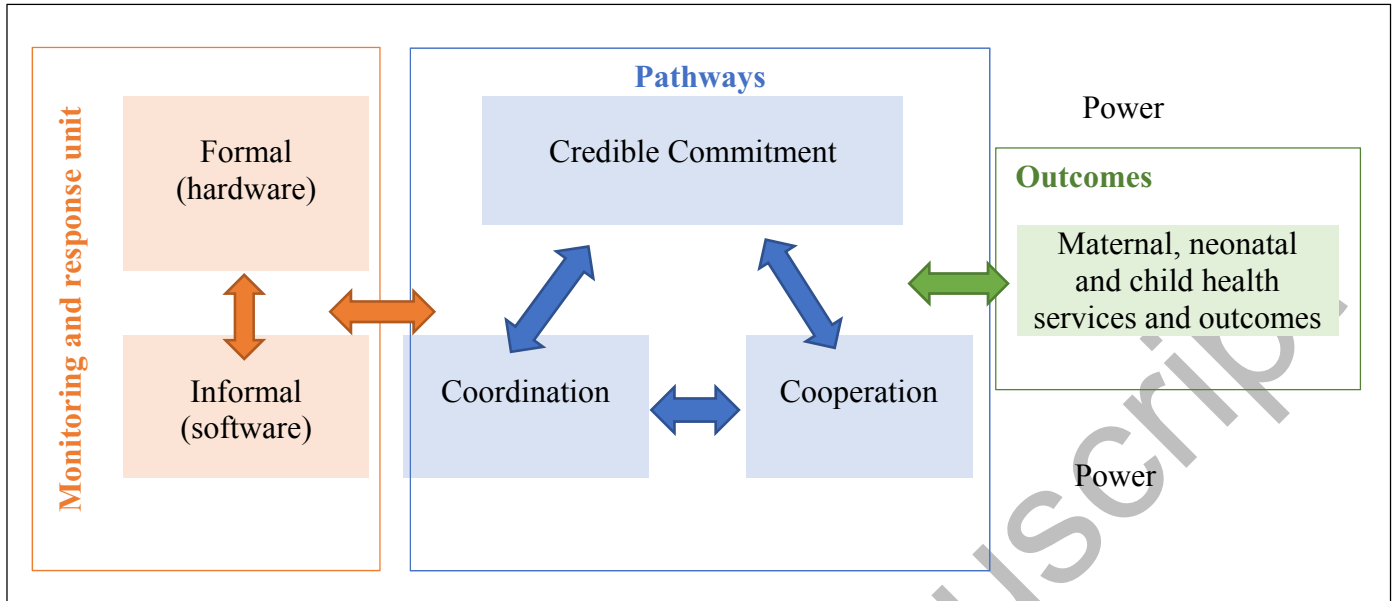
Monitoring and response unit

Formal (hardware)

Informal (software)

Pathways

Credible Commitment

Coordination

Cooperation

Power

Outcomes

Maternal, neonatal and child health services and outcomes

Power

uscrip